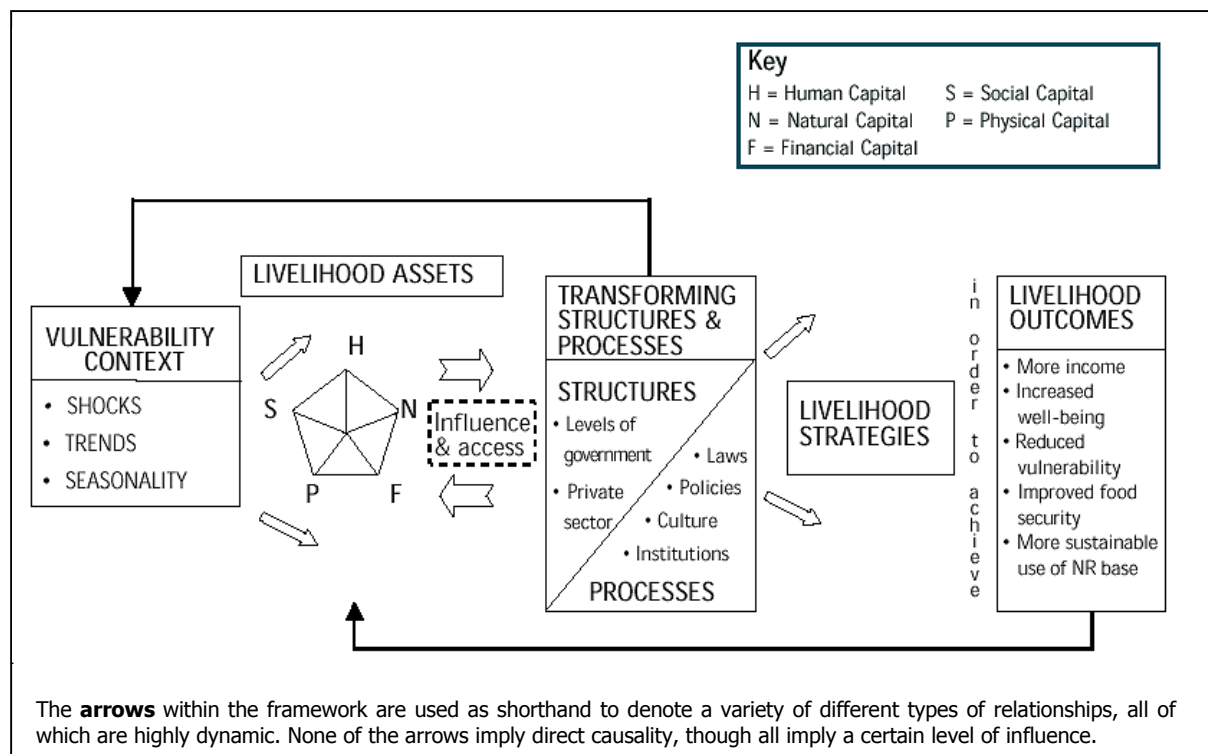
Key
H = Human Capital
S = Social Capital
N = Natural Capital
P = Physical Capital
F = Financial Capital

LIVELIHOOD ASSETS

VULNERABILITY CONTEXT
• SHOCKS
• TRENDS
• SEASONALITY

H
S
N
P
F

Influence & access

TRANSFORMING STRUCTURES & PROCESSES

STRUCTURES
• Levels of government
• Private sector
• Laws
• Policies
• Culture
• Institutions
PROCESSES

LIVELIHOOD STRATEGIES

in order to achieve

LIVELIHOOD OUTCOMES
• More income
• Increased well-being
• Reduced vulnerability
• Improved food security
• More sustainable use of NR base

The **arrows** within the framework are used as shorthand to denote a variety of different types of relationships, all of which are highly dynamic. None of the arrows imply direct causality, though all imply a certain level of influence.